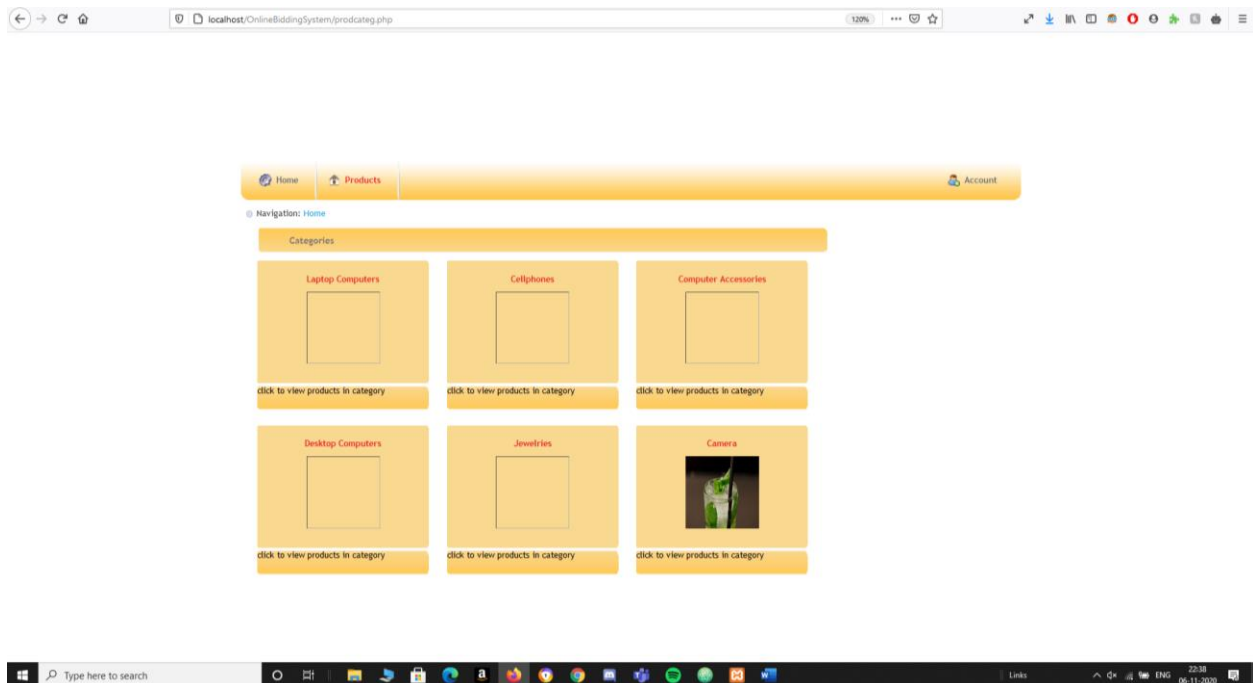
localhost/OnlineBiddingSystem/prodcateg.php

120%

Home
Products
Account

Navigation: Home

Categories

Laptop Computers
click to view products in category

Cellphones
click to view products in category

Computer Accessories
click to view products in category

Desktop Computers
click to view products in category

Jewelries
click to view products in category

Camera
click to view products in category

Type here to search

Links
ENG
22:38
06-11-2020